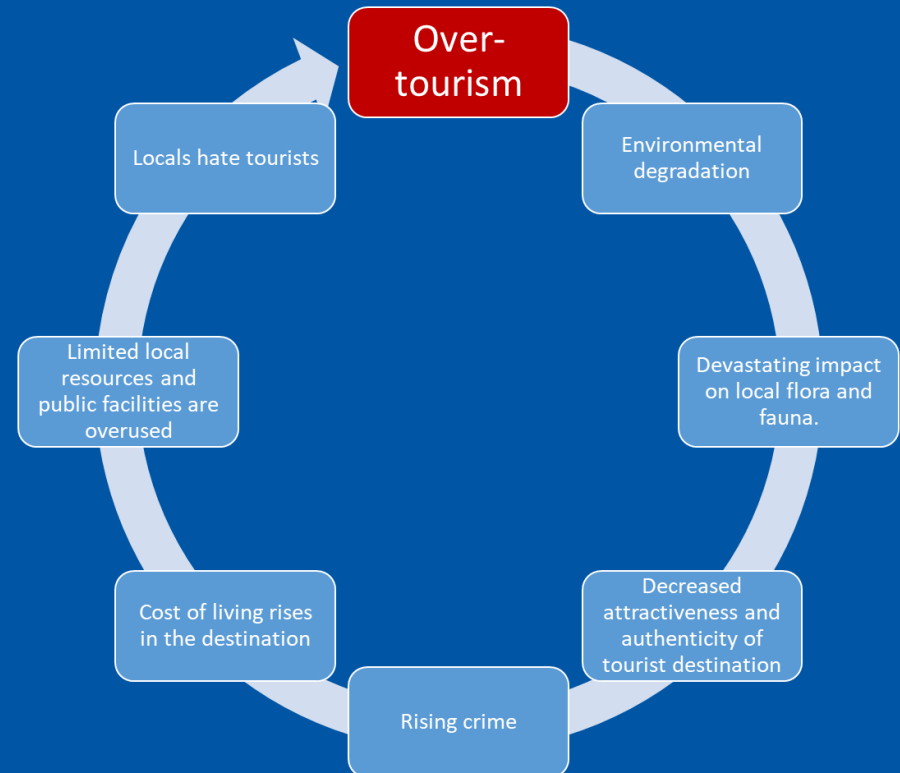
Over-tourism

Environmental degradation

Devastating impact on local flora and fauna.

Decreased attractiveness and authenticity of tourist destination

Rising crime

Cost of living rises in the destination

Limited local resources and public facilities are overused

Locals hate tourists